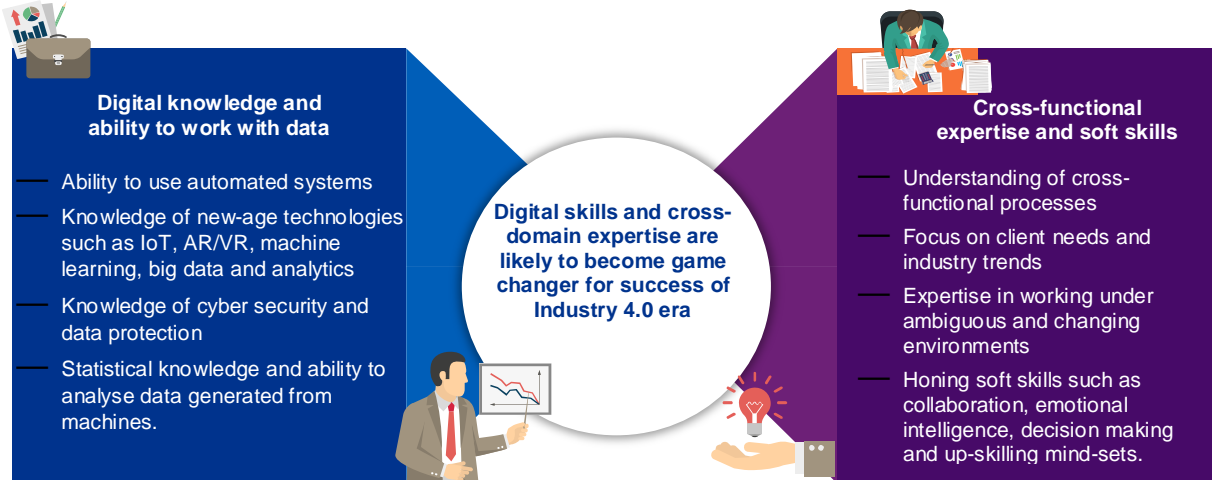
Digital knowledge and ability to work with data

Ability to use automated systems

Knowledge of new-age technologies such as IoT, AR/VR, machine learning, big data and analytics

Knowledge of cyber security and data protection

Statistical knowledge and ability to analyse data generated from machines.

Digital skills and cross-domain expertise are likely to become game changer for success of Industry 4.0 era

Cross-functional expertise and soft skills

Understanding of cross-functional processes

Focus on client needs and industry trends

Expertise in working under ambiguous and changing environments

Honing soft skills such as collaboration, emotional intelligence, decision making and up-skilling mind-sets.